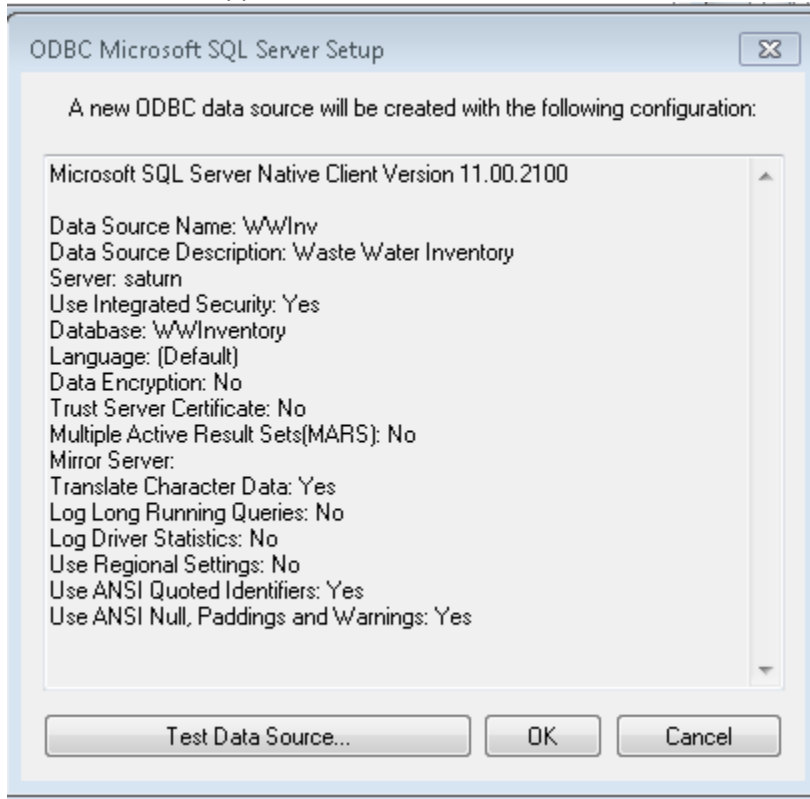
ODBC Microsoft SQL Server Setup

A new ODBC data source will be created with the following configuration:

Microsoft SQL Server Native Client Version 11.00.2100

Data Source Name: WWInv
Data Source Description: Waste Water Inventory
Server: saturn
Use Integrated Security: Yes
Database: WWInventory
Language: (Default)
Data Encryption: No
Trust Server Certificate: No
Multiple Active Result Sets(MARS): No
Mirror Server:
Translate Character Data: Yes
Log Long Running Queries: No
Log Driver Statistics: No
Use Regional Settings: No
Use ANSI Quoted Identifiers: Yes
Use ANSI Null, Paddings and Warnings: Yes

Test Data Source... | OK | Cancel